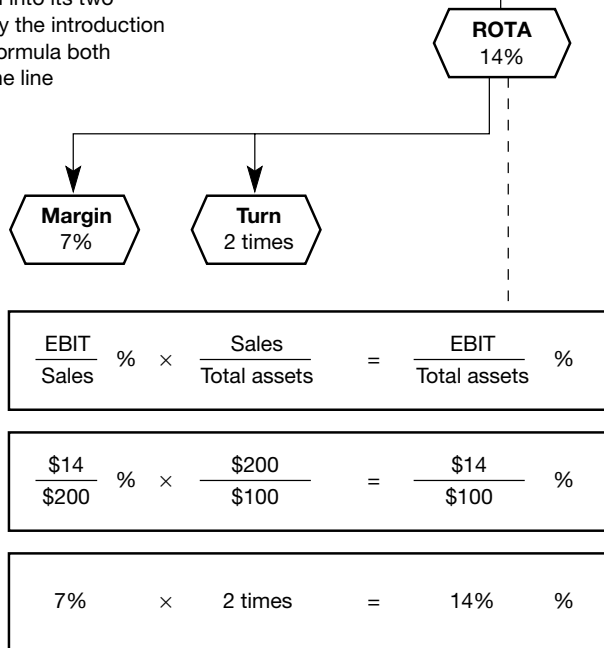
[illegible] into its two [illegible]y the introduction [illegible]ormula both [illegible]he line

**ROTA**
14%

**Margin**
7%

**Turn**
2 times

$\frac{\text{EBIT}}{\text{Sales}}$ % $\times$ $\frac{\text{Sales}}{\text{Total assets}}$ = $\frac{\text{EBIT}}{\text{Total assets}}$ %

$\frac{\$14}{\$200}$ % $\times$ $\frac{\$200}{\$100}$ = $\frac{\$14}{\$100}$ %

7% $\times$ 2 times = 14% %